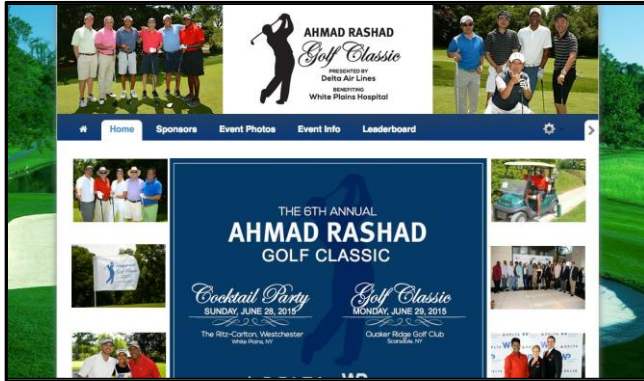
AHMAD RASHAD
Golf Classic
PRESENTED BY
Delta Air Lines
BENEFITING
White Plains Hospital

Home
Sponsors
Event Photos
Event Info
Leaderboard

THE 6TH ANNUAL
AHMAD RASHAD
GOLF CLASSIC

Cocktail Party
SUNDAY, JUNE 28, 2015
The Ritz-Carlton, Westchester
White Plains, NY

Golf Classic
MONDAY, JUNE 29, 2015
Quaker Ridge Golf Club
Scarsdale, NY